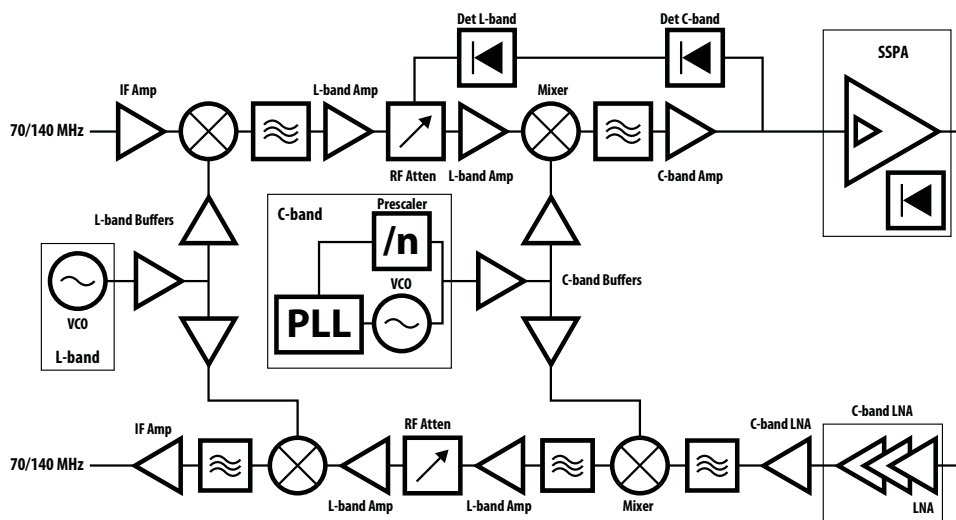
Det L-band
Det C-band
SSPA
IF Amp
L-band Amp
Mixer
70/140 MHz
RF Atten
L-band Amp
C-band Amp
L-band Buffers
C-band
Prescaler
/n
C-band Buffers
VCO
L-band
PLL
VCO
IF Amp
RF Atten
C-band LNA
C-band LNA
70/140 MHz
L-band Amp
L-band Amp
Mixer
LNA